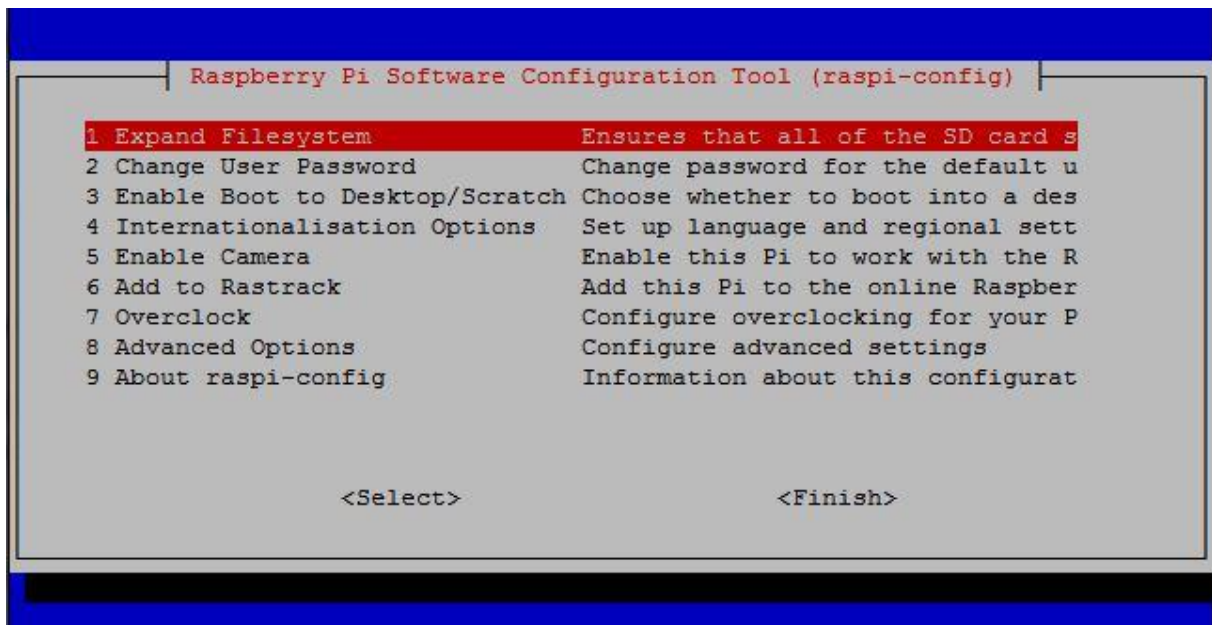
Raspberry Pi Software Configuration Tool (raspi-config)

| | |
|---|---|
| 1 Expand Filesystem | Ensures that all of the SD card s |
| 2 Change User Password | Change password for the default u |
| 3 Enable Boot to Desktop/Scratch | Choose whether to boot into a des |
| 4 Internationalisation Options | Set up language and regional sett |
| 5 Enable Camera | Enable this Pi to work with the R |
| 6 Add to Rastrack | Add this Pi to the online Raspber |
| 7 Overclock | Configure overclocking for your P |
| 8 Advanced Options | Configure advanced settings |
| 9 About raspi-config | Information about this configurat |

<Select> <Finish>